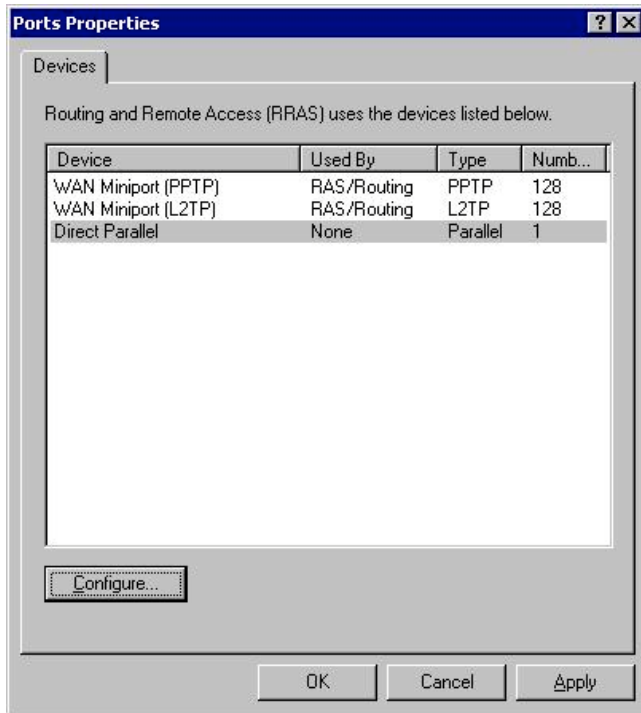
Ports Properties

? X

Devices

Routing and Remote Access (RRAS) uses the devices listed below.

| Device | Used By | Type | Numb... |
|---|---|---|---|
| WAN Miniport (PPTP) | RAS/Routing | PPTP | 128 |
| WAN Miniport (L2TP) | RAS/Routing | L2TP | 128 |
| Direct Parallel | None | Parallel | 1 |

Configure...

OK Cancel Apply